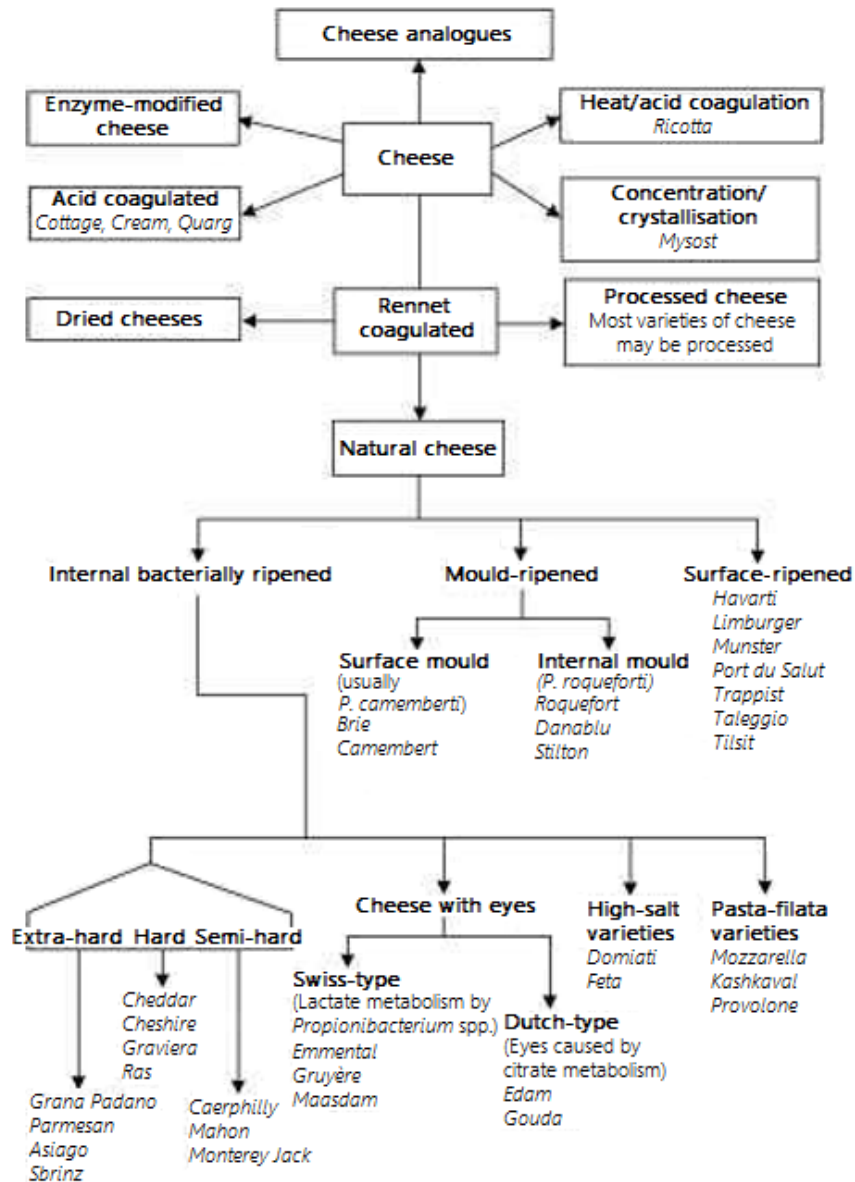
Cheese analogues

Enzyme-modified cheese

Cheese

Heat/acid coagulation
Ricotta

Acid coagulated
Cottage, Cream, Quarg

Concentration/ crystallisation
Mysost

Dried cheeses

Rennet coagulated

Processed cheese
Most varieties of cheese may be processed

Natural cheese

Internal bacterially ripened

Mould-ripened

Surface-ripened
Havarti
Limburger
Munster
Port du Salut
Trappist
Taleggio
Tilsit

Surface mould
(usually P. camemberti)
Brie
Camembert

Internal mould
(P. roqueforti)
Roquefort
Danablu
Stilton

Extra-hard Hard Semi-hard

Cheese with eyes

High-salt varieties
Domiati
Feta

Pasta-filata varieties
Mozzarella
Kashkaval
Provolone

Cheddar
Cheshire
Graviera
Ras

Swiss-type
(Lactate metabolism by Propionibacterium spp.)
Emmental
Gruyère
Maasdam

Dutch-type
(Eyes caused by citrate metabolism)
Edam
Gouda

Grana Padano
Parmesan
Asiago
Sbrinz

Caerphilly
Mahon
Monterey Jack